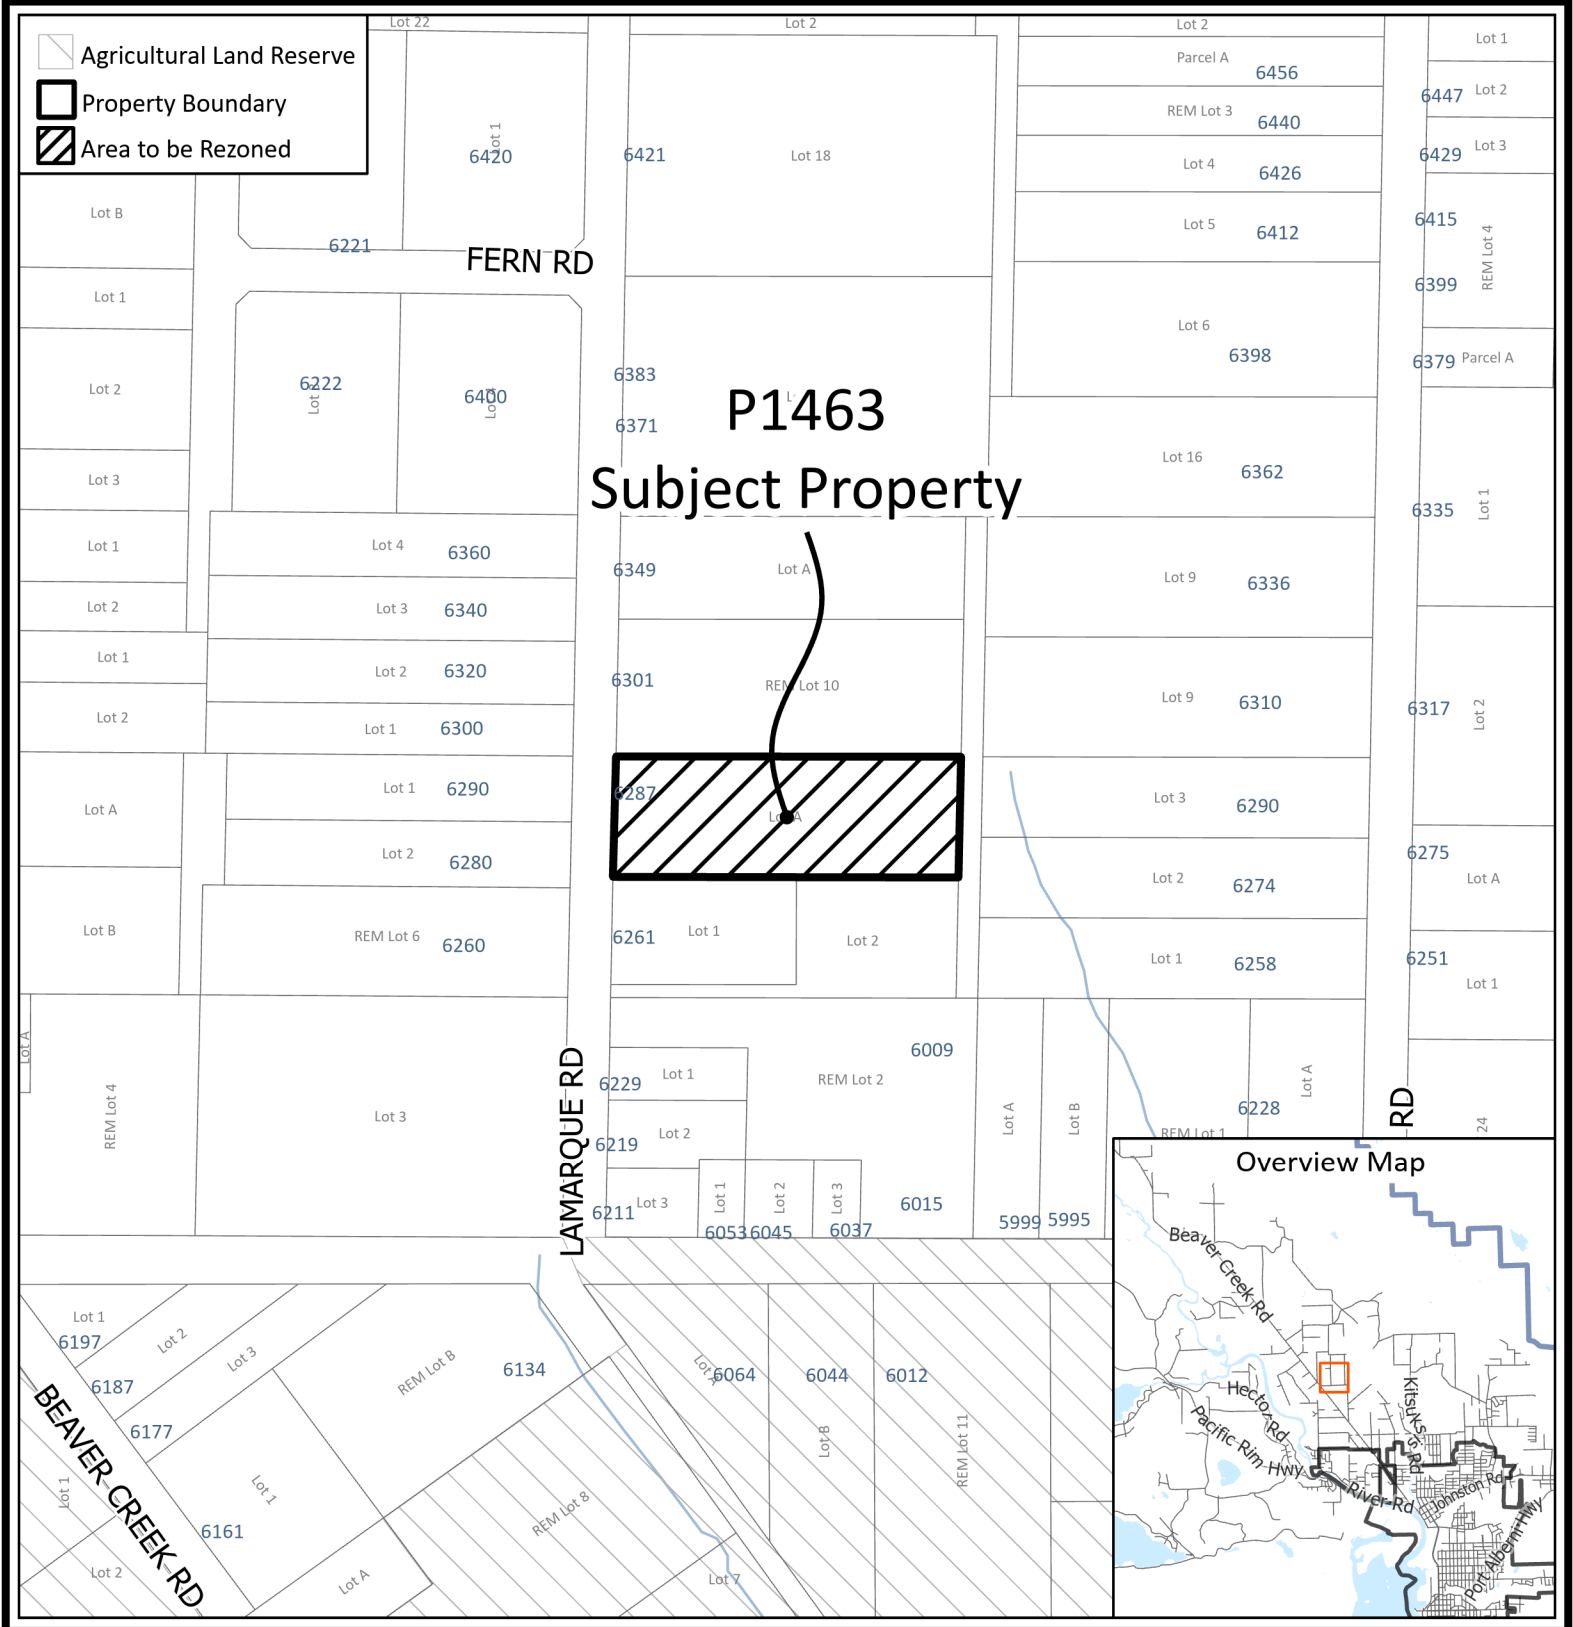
Agricultural Land Reserve
Property Boundary
Area to be Rezoned

P1463
Subject Property

FERN RD
LAMARQUE RD
BEAVER CREEK RD
RD

Lot 22
Lot 2
Lot 2
Parcel A 6456
REM Lot 3 6440
Lot 4 6426
Lot 5 6412
Lot 6 6398
Lot 16 6362
Lot 9 6336
Lot 9 6310
Lot 3 6290
Lot 2 6274
Lot 1 6258
Lot 1
6447 Lot 2
6429 Lot 3
6415
6399 REM Lot 4
6379 Parcel A
6335 Lot 1
6317 Lot 2
6275 Lot A
6251 Lot 1
Lot 1 6420
6421 Lot 18
Lot B
6221
Lot 1
Lot 2
6222 Lot
6400 Lot
6383
6371
Lot 3
Lot 1
Lot 4 6360
6349 Lot A
Lot 2
Lot 3 6340
Lot 1
Lot 2 6320
6301 REM Lot 10
Lot 2
Lot 1 6300
Lot A
Lot 1 6290
6287
Lot A
Lot 2 6280
Lot B
REM Lot 6 6260
6261 Lot 1
Lot 2
Lot A
REM Lot 4
Lot 3
6229 Lot 1
REM Lot 2 6009
6219 Lot 2
6211 Lot 3
Lot 1 Lot 2 Lot 3
6053 6045 6037
6015
Lot A
Lot B
5999 5995
REM Lot 1
6228
Lot A
24
Lot 1 6197
Lot 2
Lot 3
6187
6177
REM Lot B
6134
Lot 1
6161
Lot 1
Lot 2
Lot A
Lot A 6064
6044
6012
Lot B
REM Lot 11
REM Lot 8
Lot 7

Overview Map
Beaver Creek Rd
Hector Rd
Pacific Rim Hwy
Kitsuksis Rd
River Rd
Johnston Rd
Port Alberni Hwy